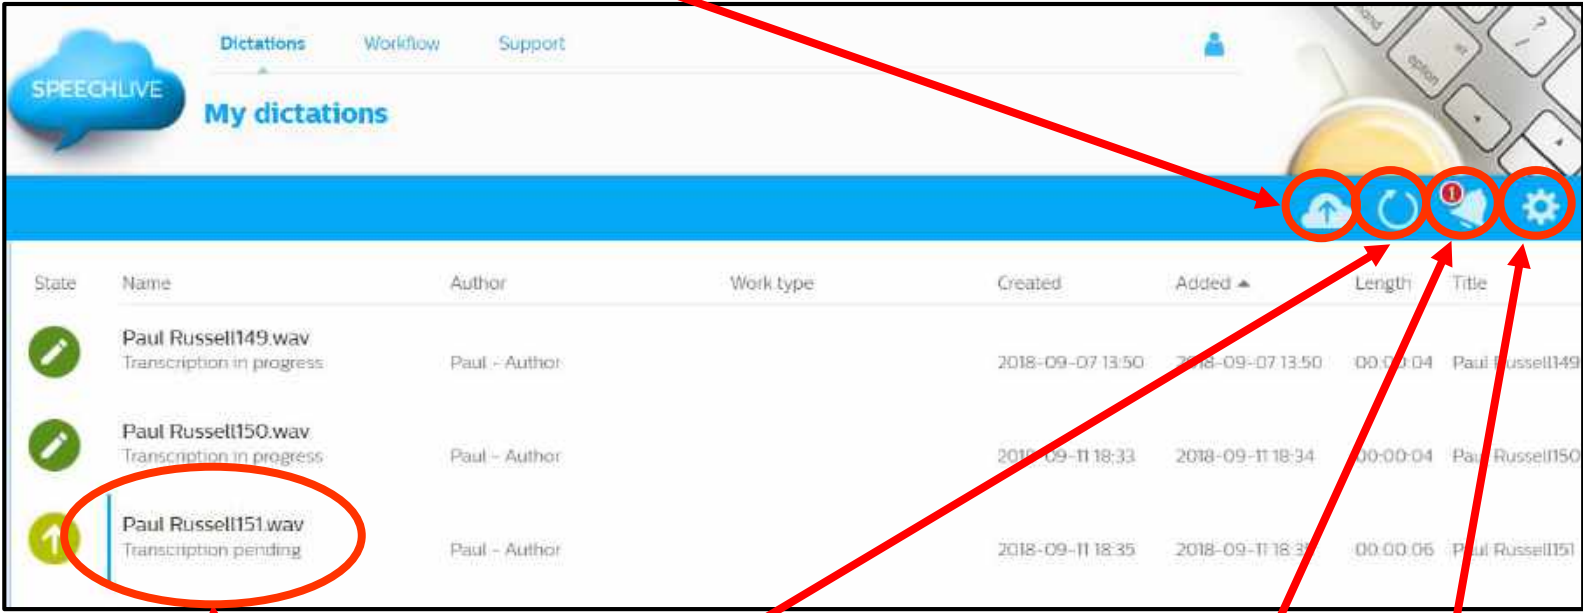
SPEECHLIVE

Dictations Workflow Support

My dictations

1

| State | Name | Author | Work type | Created | Added ▲ | Length | Title |
|---|---|---|---|---|---|---|---|
| | Paul Russell149.wav Transcription in progress | Paul - Author | | 2018-09-07 13:50 | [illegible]8-09-07 13:50 | 00:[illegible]:04 | Paul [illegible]ussell149 |
| | Paul Russell150.wav Transcription in progress | Paul - Author | | 201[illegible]-09-11 18:33 | 2018-09-11 18:34 | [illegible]0:00:04 | Pa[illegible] Russell150 |
| | Paul Russell151.wav Transcription pending | Paul - Author | | 2018-09-11 18:35 | 2018-09-11 18:3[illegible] | 00:00:06 | P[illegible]l Russell151 |